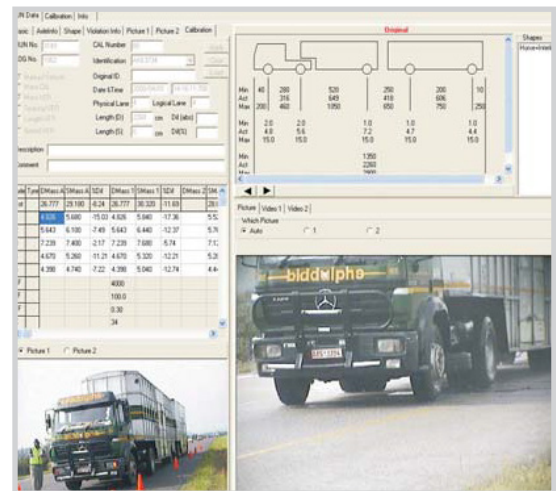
WIN Data | Calibration | Info

Basic | AxleInfo | Shape | Violation Info | Picture 1 | Picture 2 | Calibration

WIN No. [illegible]
CAL Number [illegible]
DG No. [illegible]
Identification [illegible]
Original ID
Date&Time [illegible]
Physical Lane
Logical Lane
Length (D) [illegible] cm
D4 (abs)
Length (S) cm
D4(S)

Description
Comment

| Type | DMass A | SMass A | SDif | DMass 1 | SMass 1 | SDif | DMass 2 | SM |
|---|---|---|---|---|---|---|---|---|
| | 26.777 | 29.180 | -8.24 | 26.777 | 30.320 | -11.69 | | 28 |
| | 4.926 | 5.680 | -15.03 | 4.926 | 5.840 | -17.36 | | 5.5 |
| | 5.643 | 6.100 | -7.49 | 5.643 | 6.440 | -12.37 | | 5.7 |
| | 7.239 | 7.400 | -2.17 | 7.239 | 7.680 | 5.74 | | 7.1 |
| | 4.670 | 5.260 | -11.21 | 4.670 | 5.320 | -12.21 | | 5.2 |
| | 4.390 | 4.740 | -7.22 | 4.390 | 5.040 | -12.74 | | 4.4 |
| | | | | 4000 | | | | |
| | | | | 100.0 | | | | |
| | | | | 0.30 | | | | |
| | | | | 34 | | | | |

Picture 1 Picture 2

Original

| | | | | | |
|---|---|---|---|---|---|
| Min | 40 | 280 | 520 | 250 | 200 | 10 |
| Act | | 316 | 649 | 418 | 606 | 5 |
| Max | 200 | 460 | 1050 | 650 | 750 | 20 |
| Min | | 2.0 | 2.0 | 1.0 | 1.0 | 1.0 |
| Act | | 4.0 | 5.6 | 7.2 | 4.7 | 4.4 |
| Max | | 15.0 | 15.0 | 15.0 | 15.0 | 15.0 |
| Min | | | 1350 | | | |
| Act | | | 2260 | | | |
| Max | | | 2800 | | | |

Shapes
Horse+Interli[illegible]

Picture | Video 1 | Video 2
Which Picture
Auto 1 2

biddulphs